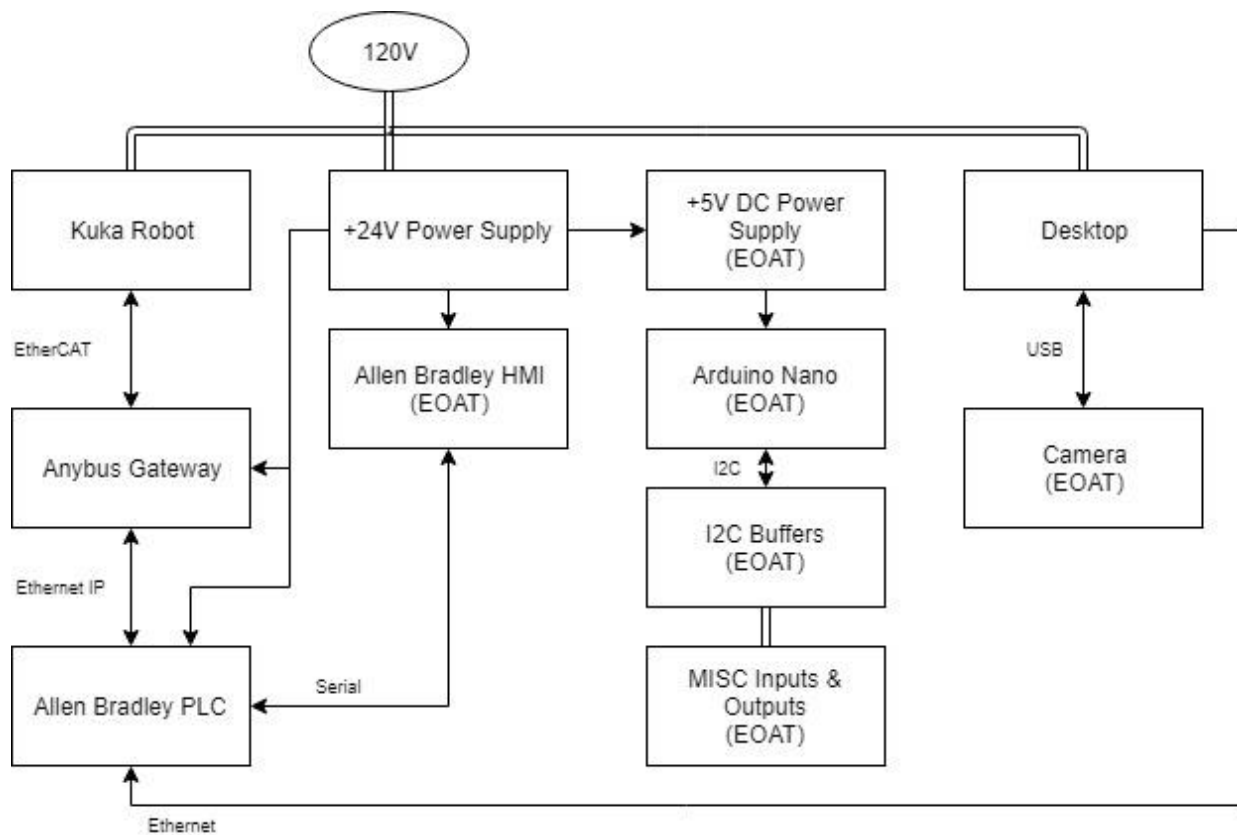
120V

Kuka Robot

+24V Power Supply

+5V DC Power Supply (EOAT)

Desktop

EtherCAT

Allen Bradley HMI (EOAT)

Arduino Nano (EOAT)

USB

Anybus Gateway

I2C

Camera (EOAT)

I2C Buffers (EOAT)

Ethernet IP

MISC Inputs & Outputs (EOAT)

Serial

Allen Bradley PLC

Ethernet